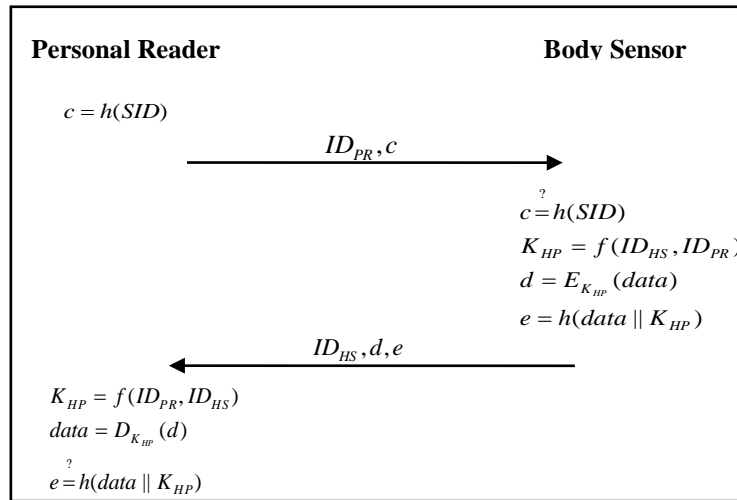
**Personal Reader** **Body Sensor**

$c = h(SID)$

$ID_{PR}, c$

$c \overset{?}{=} h(SID)$

$K_{HP} = f(ID_{HS}, ID_{PR})$

$d = E_{K_{HP}}(data)$

$e = h(data \parallel K_{HP})$

$ID_{HS}, d, e$

$K_{HP} = f(ID_{PR}, ID_{HS})$

$data = D_{K_{HP}}(d)$

$e \overset{?}{=} h(data \parallel K_{HP})$